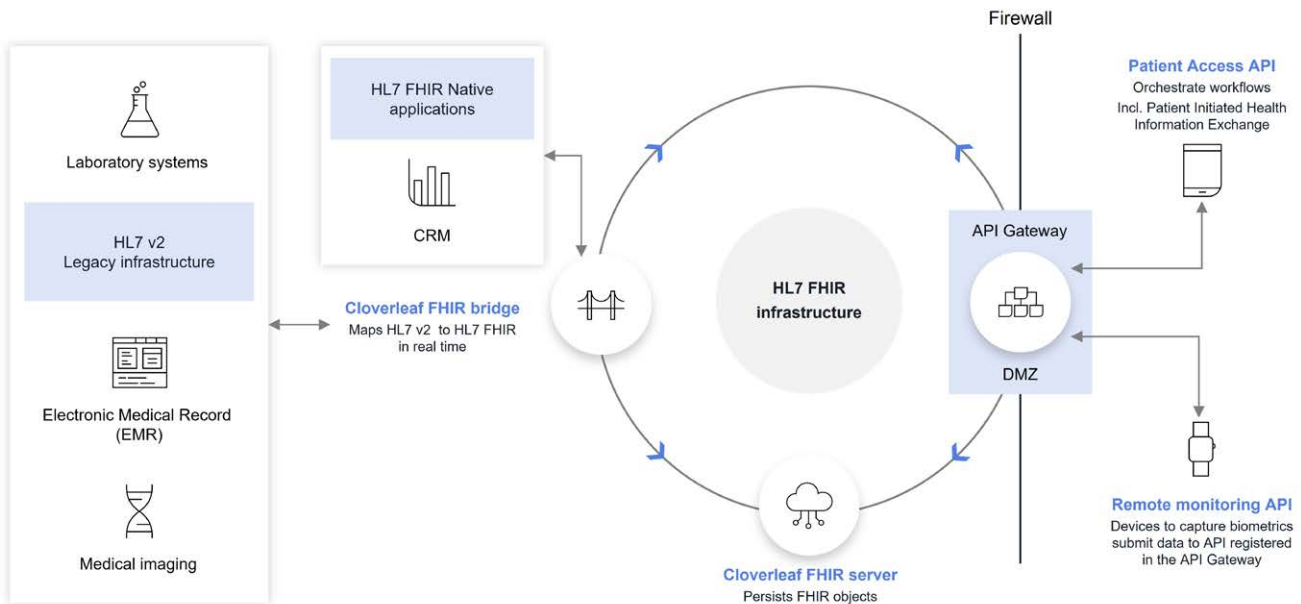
Laboratory systems

HL7 v2
Legacy infrastructure

Electronic Medical Record (EMR)

Medical imaging

HL7 FHIR Native applications

CRM

Cloverleaf FHIR bridge
Maps HL7 v2 to HL7 FHIR in real time

HL7 FHIR infrastructure

Cloverleaf FHIR server
Persists FHIR objects

Firewall

API Gateway

DMZ

Patient Access API
Orchestrate workflows
Incl. Patient Initiated Health Information Exchange

Remote monitoring API
Devices to capture biometrics submit data to API registered in the API Gateway